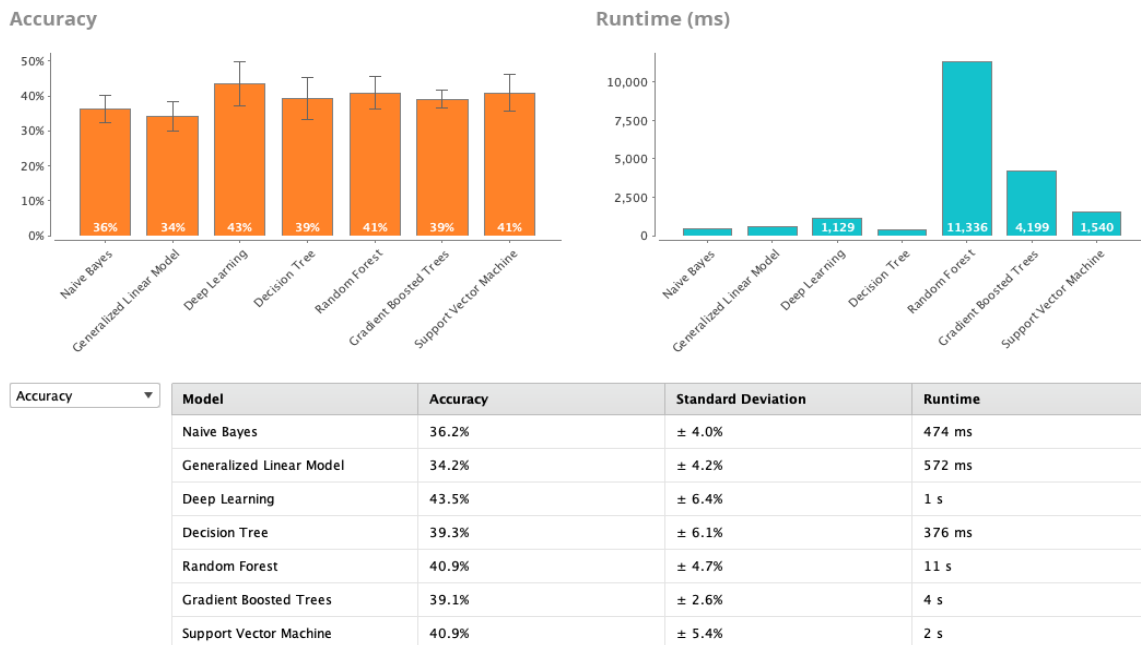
Accuracy

50%
40%
30%
20%
10%
0%

36%
34%
43%
39%
41%
39%
41%

Naive Bayes
Generalized Linear Model
Deep Learning
Decision Tree
Random Forest
Gradient Boosted Trees
Support Vector Machine

Runtime (ms)

10,000
7,500
5,000
2,500
0

1,129
11,336
4,199
1,540

Naive Bayes
Generalized Linear Model
Deep Learning
Decision Tree
Random Forest
Gradient Boosted Trees
Support Vector Machine

Accuracy ▼

| Model | Accuracy | Standard Deviation | Runtime |
|---|---|---|---|
| Naive Bayes | 36.2% | ± 4.0% | 474 ms |
| Generalized Linear Model | 34.2% | ± 4.2% | 572 ms |
| Deep Learning | 43.5% | ± 6.4% | 1 s |
| Decision Tree | 39.3% | ± 6.1% | 376 ms |
| Random Forest | 40.9% | ± 4.7% | 11 s |
| Gradient Boosted Trees | 39.1% | ± 2.6% | 4 s |
| Support Vector Machine | 40.9% | ± 5.4% | 2 s |